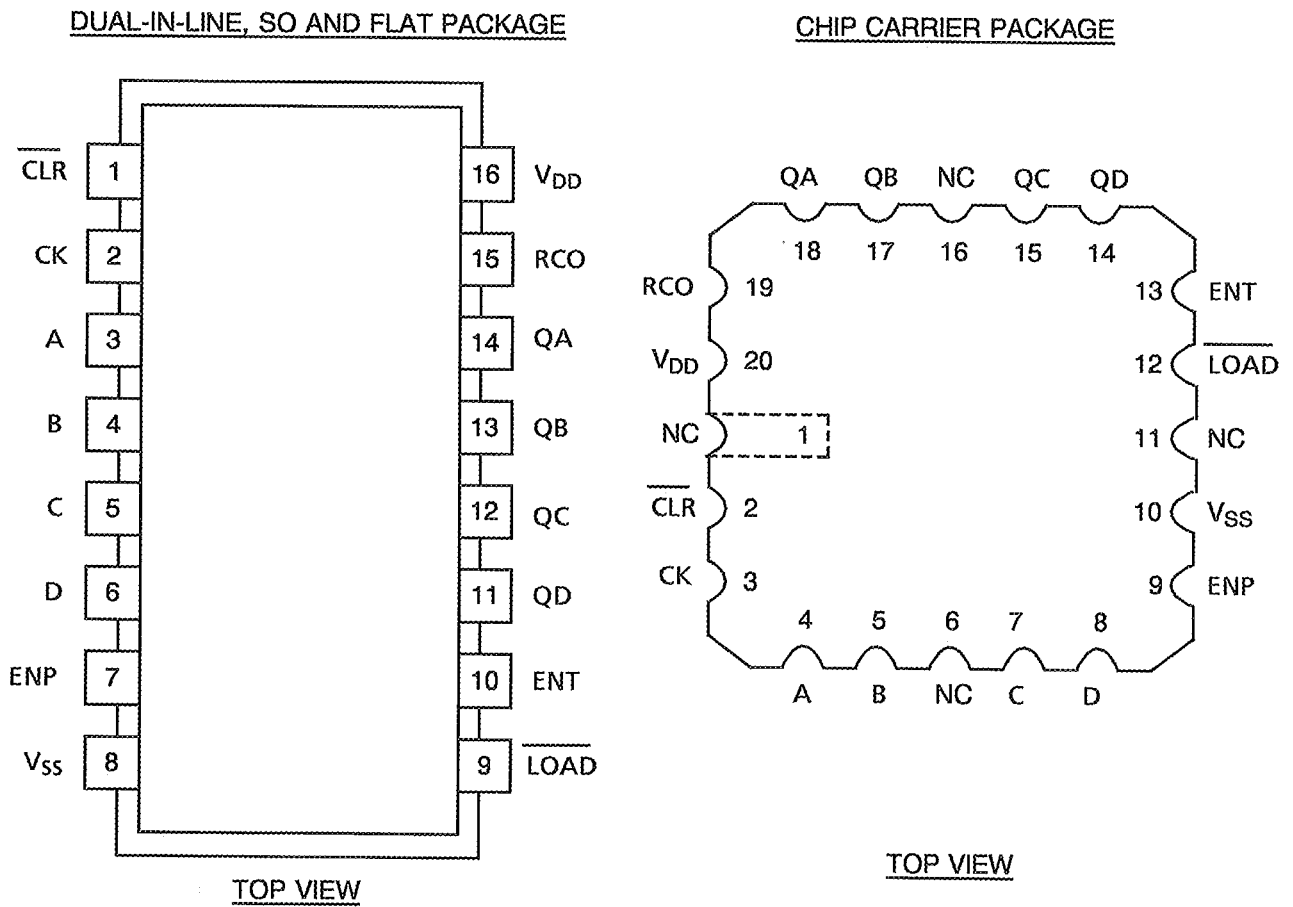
DUAL-IN-LINE, SO AND FLAT PACKAGE

$\overline{CLR}$ 1
CK 2
A 3
B 4
C 5
D 6
ENP 7
$V_{SS}$ 8

16 $V_{DD}$
15 RCO
14 QA
13 QB
12 QC
11 QD
10 ENT
9 $\overline{LOAD}$

TOP VIEW

CHIP CARRIER PACKAGE

QA QB NC QC QD
18 17 16 15 14

RCO 19
$V_{DD}$ 20
NC 1
$\overline{CLR}$ 2
CK 3

13 ENT
12 $\overline{LOAD}$
11 NC
10 $V_{SS}$
9 ENP

4 5 6 7 8
A B NC C D

TOP VIEW